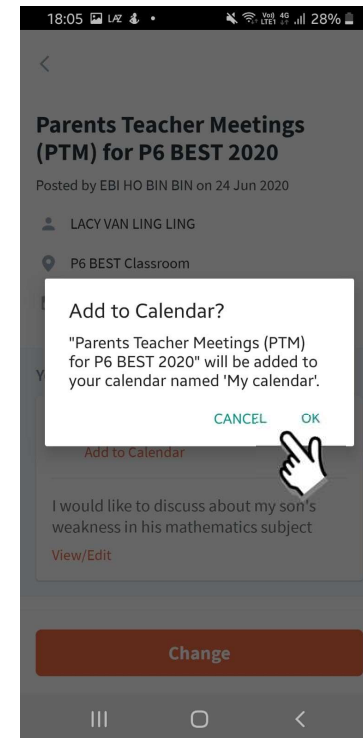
18:05 LAZ • 4G 28%

<

Parents Teacher Meetings (PTM) for P6 BEST 2020

Posted by EBI HO BIN BIN on 24 Jun 2020

LACY VAN LING LING

P6 BEST Classroom

Add to Calendar?

"Parents Teacher Meetings (PTM) for P6 BEST 2020" will be added to your calendar named 'My calendar'.

CANCEL OK

Add to Calendar

I would like to discuss about my son's weakness in his mathematics subject

View/Edit

Change

||| ○ <